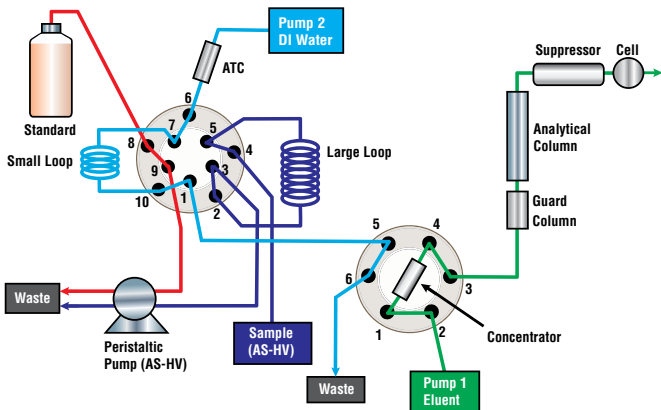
Pump 2
DI Water

ATC

Standard

Suppressor

Cell

Small Loop

Large Loop

Analytical
Column

Guard
Column

6
7
5
8
4
9
3
10
1
2

5
4
6
3
1
2

Waste

Peristaltic
Pump (AS-HV)

Sample
(AS-HV)

Concentrator

Waste

Pump 1
Eluent